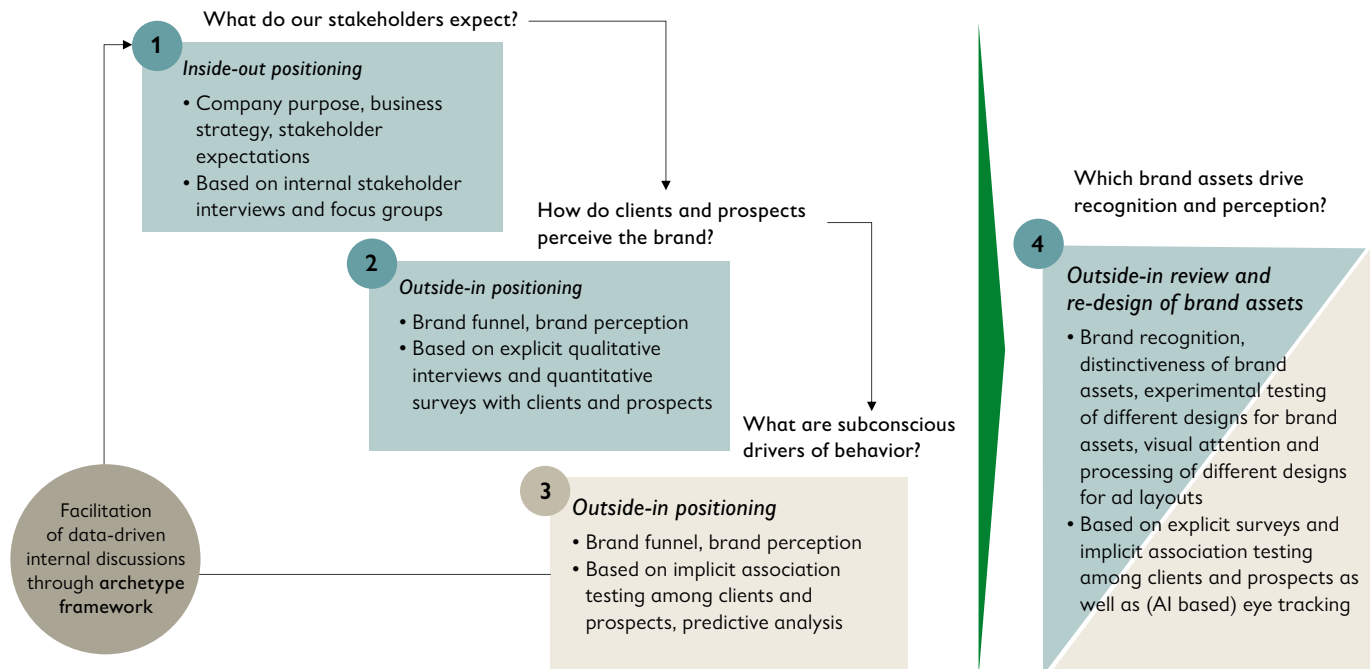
What do our stakeholders expect?

1
Inside-out positioning
• Company purpose, business strategy, stakeholder expectations
• Based on internal stakeholder interviews and focus groups

How do clients and prospects perceive the brand?

2
Outside-in positioning
• Brand funnel, brand perception
• Based on explicit qualitative interviews and quantitative surveys with clients and prospects

What are subconscious drivers of behavior?

3
Outside-in positioning
• Brand funnel, brand perception
• Based on implicit association testing among clients and prospects, predictive analysis

Facilitation of data-driven internal discussions through **archetype framework**

Which brand assets drive recognition and perception?

4
Outside-in review and re-design of brand assets
• Brand recognition, distinctiveness of brand assets, experimental testing of different designs for brand assets, visual attention and processing of different designs for ad layouts
• Based on explicit surveys and implicit association testing among clients and prospects as well as (AI based) eye tracking